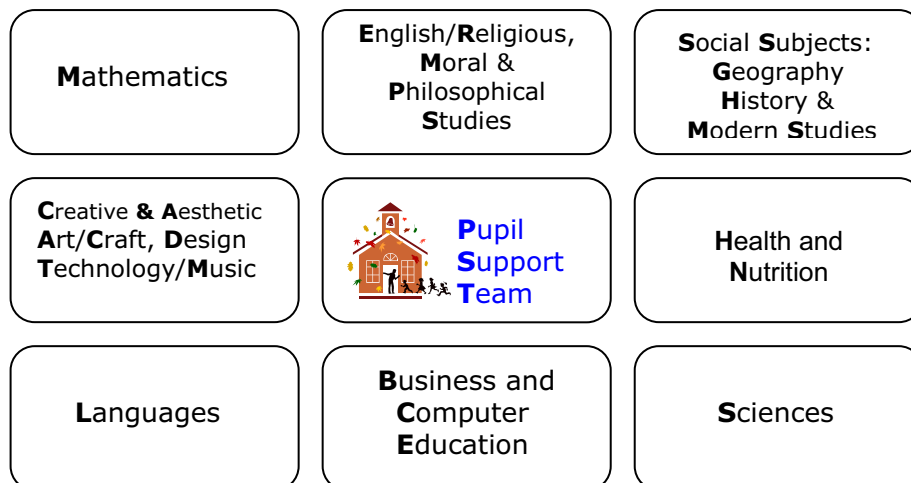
Mathematics

English/Religious, Moral & Philosophical Studies

Social Subjects: Geography History & Modern Studies

Creative & Aesthetic Art/Craft, Design Technology/Music

Pupil Support Team

Health and Nutrition

Languages

Business and Computer Education

Sciences